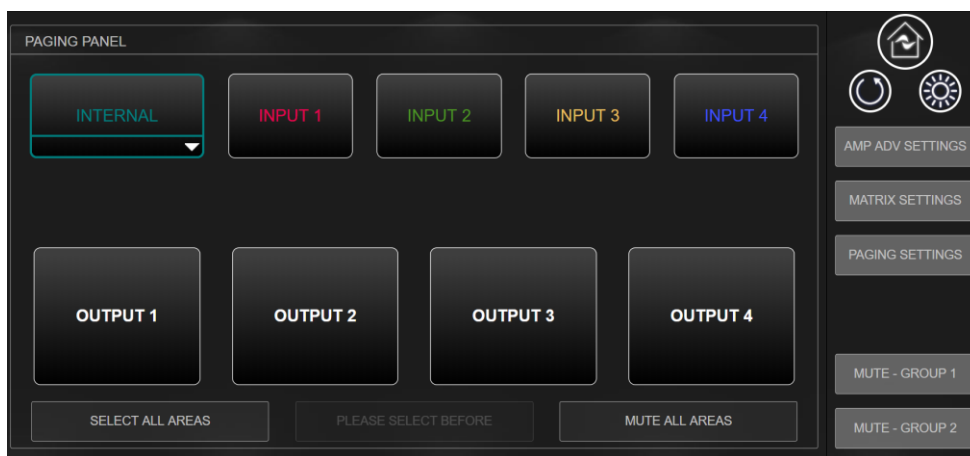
PAGING PANEL

INTERNAL

INPUT 1

INPUT 2

INPUT 3

INPUT 4

OUTPUT 1

OUTPUT 2

OUTPUT 3

OUTPUT 4

SELECT ALL AREAS

PLEASE SELECT BEFORE

MUTE ALL AREAS

AMP ADV SETTINGS

MATRIX SETTINGS

PAGING SETTINGS

MUTE - GROUP 1

MUTE - GROUP 2